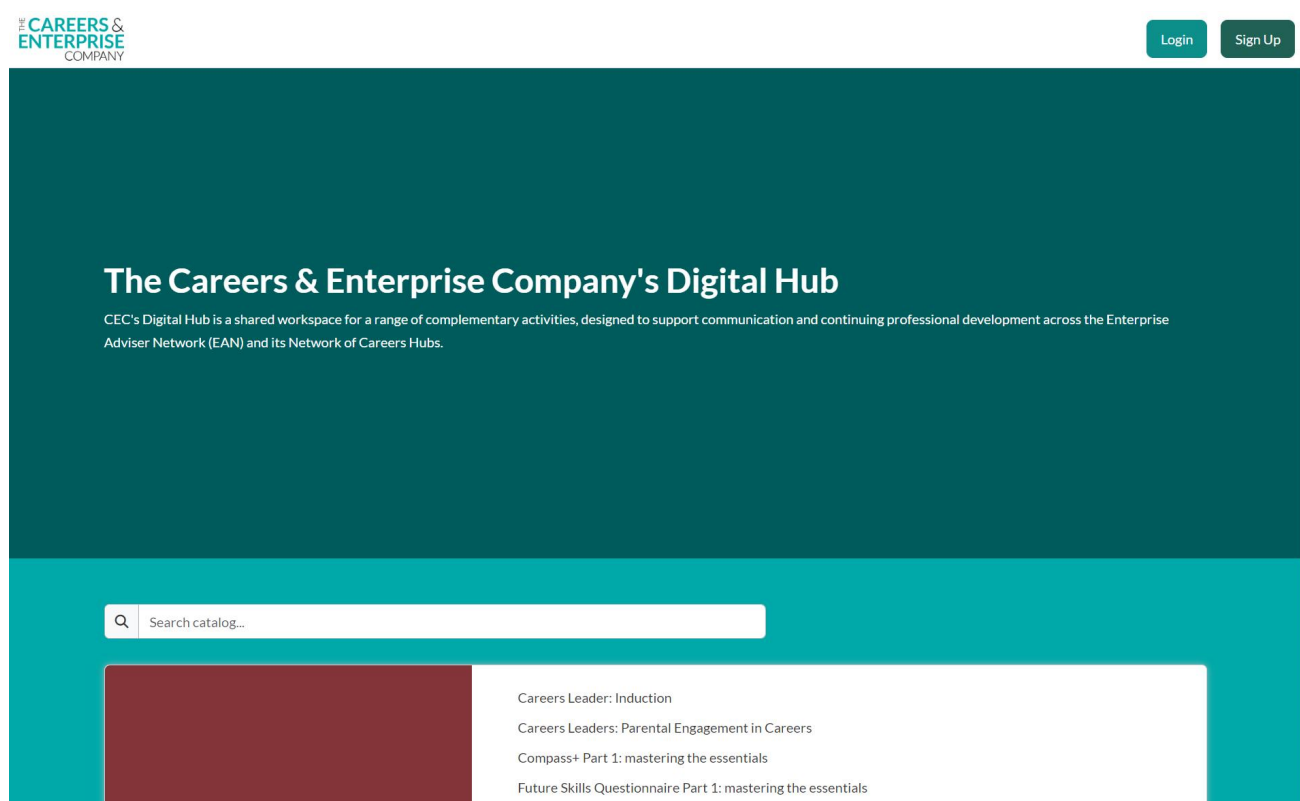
THE CAREERS & ENTERPRISE COMPANY

Login

Sign Up

The Careers & Enterprise Company's Digital Hub

CEC's Digital Hub is a shared workspace for a range of complementary activities, designed to support communication and continuing professional development across the Enterprise Adviser Network (EAN) and its Network of Careers Hubs.

Search catalog...

Careers Leader: Induction

Careers Leaders: Parental Engagement in Careers

Compass+ Part 1: mastering the essentials

Future Skills Questionnaire Part 1: mastering the essentials